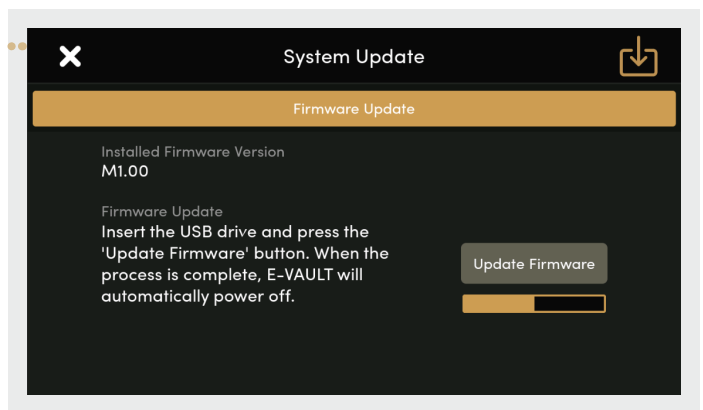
System Update

Firmware Update

Installed Firmware Version
M1.00

Firmware Update
Insert the USB drive and press the 'Update Firmware' button. When the process is complete, E-VAULT will automatically power off.

Update Firmware